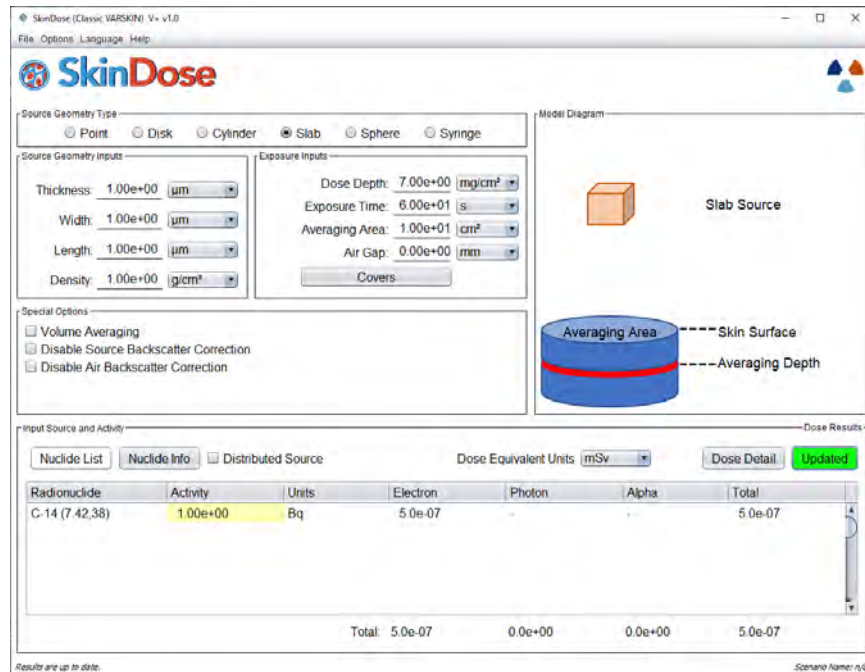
SkinDose (Classic VARSKIN) V+ v1.0

File Options Language Help

SkinDose

Source Geometry Type
Point Disk Cylinder Slab Sphere Syringe

Source Geometry Inputs
Thickness: 1.00e+00 µm
Width: 1.00e+00 µm
Length: 1.00e+00 µm
Density: 1.00e+00 g/cm³

Exposure Inputs
Dose Depth: 7.00e+00 mg/cm²
Exposure Time: 6.00e+01 s
Averaging Area: 1.00e+01 cm²
Air Gap: 0.00e+00 mm
Covers

Special Options
Volume Averaging
Disable Source Backscatter Correction
Disable Air Backscatter Correction

Model Diagram
Slab Source
Averaging Area
Skin Surface
Averaging Depth

Input Source and Activity
Dose Results
Nuclide List Nuclide Info Distributed Source Dose Equivalent Units mSv Dose Detail Updated

| Radionuclide | Activity | Units | Electron | Photon | Alpha | Total |
|---|---|---|---|---|---|---|
| C-14 (7.42,38) | 1.00e+00 | Bq | 5.0e-07 | - | - | 5.0e-07 |

Total: 5.0e-07 0.0e+00 0.0e+00 5.0e-07

Results are up to date.
Scenario Name: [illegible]